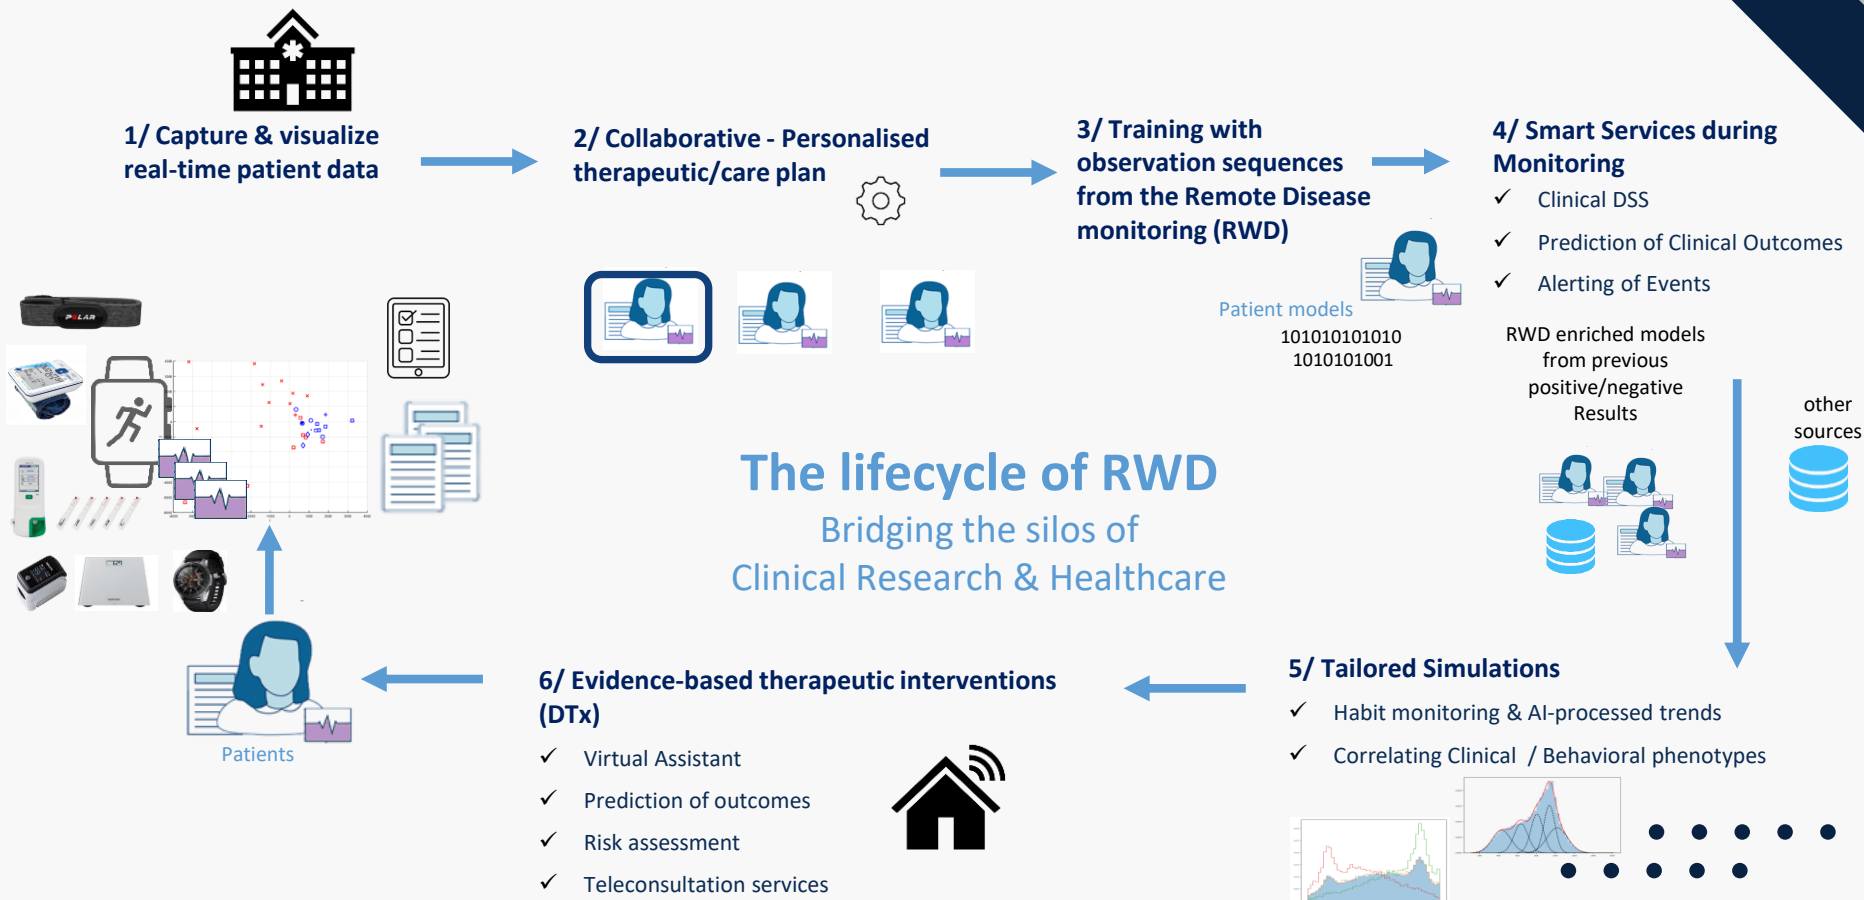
1/ Capture & visualize real-time patient data

2/ Collaborative - Personalised therapeutic/care plan

3/ Training with observation sequences from the Remote Disease monitoring (RWD)

Patient models
101010101010
1010101001

4/ Smart Services during Monitoring
✓ Clinical DSS
✓ Prediction of Clinical Outcomes
✓ Alerting of Events

RWD enriched models from previous positive/negative Results

other sources

POLAR

The lifecycle of RWD
Bridging the silos of
Clinical Research & Healthcare

5/ Tailored Simulations
✓ Habit monitoring & AI-processed trends
✓ Correlating Clinical / Behavioral phenotypes

6/ Evidence-based therapeutic interventions (DTx)
✓ Virtual Assistant
✓ Prediction of outcomes
✓ Risk assessment
✓ Teleconsultation services

Patients